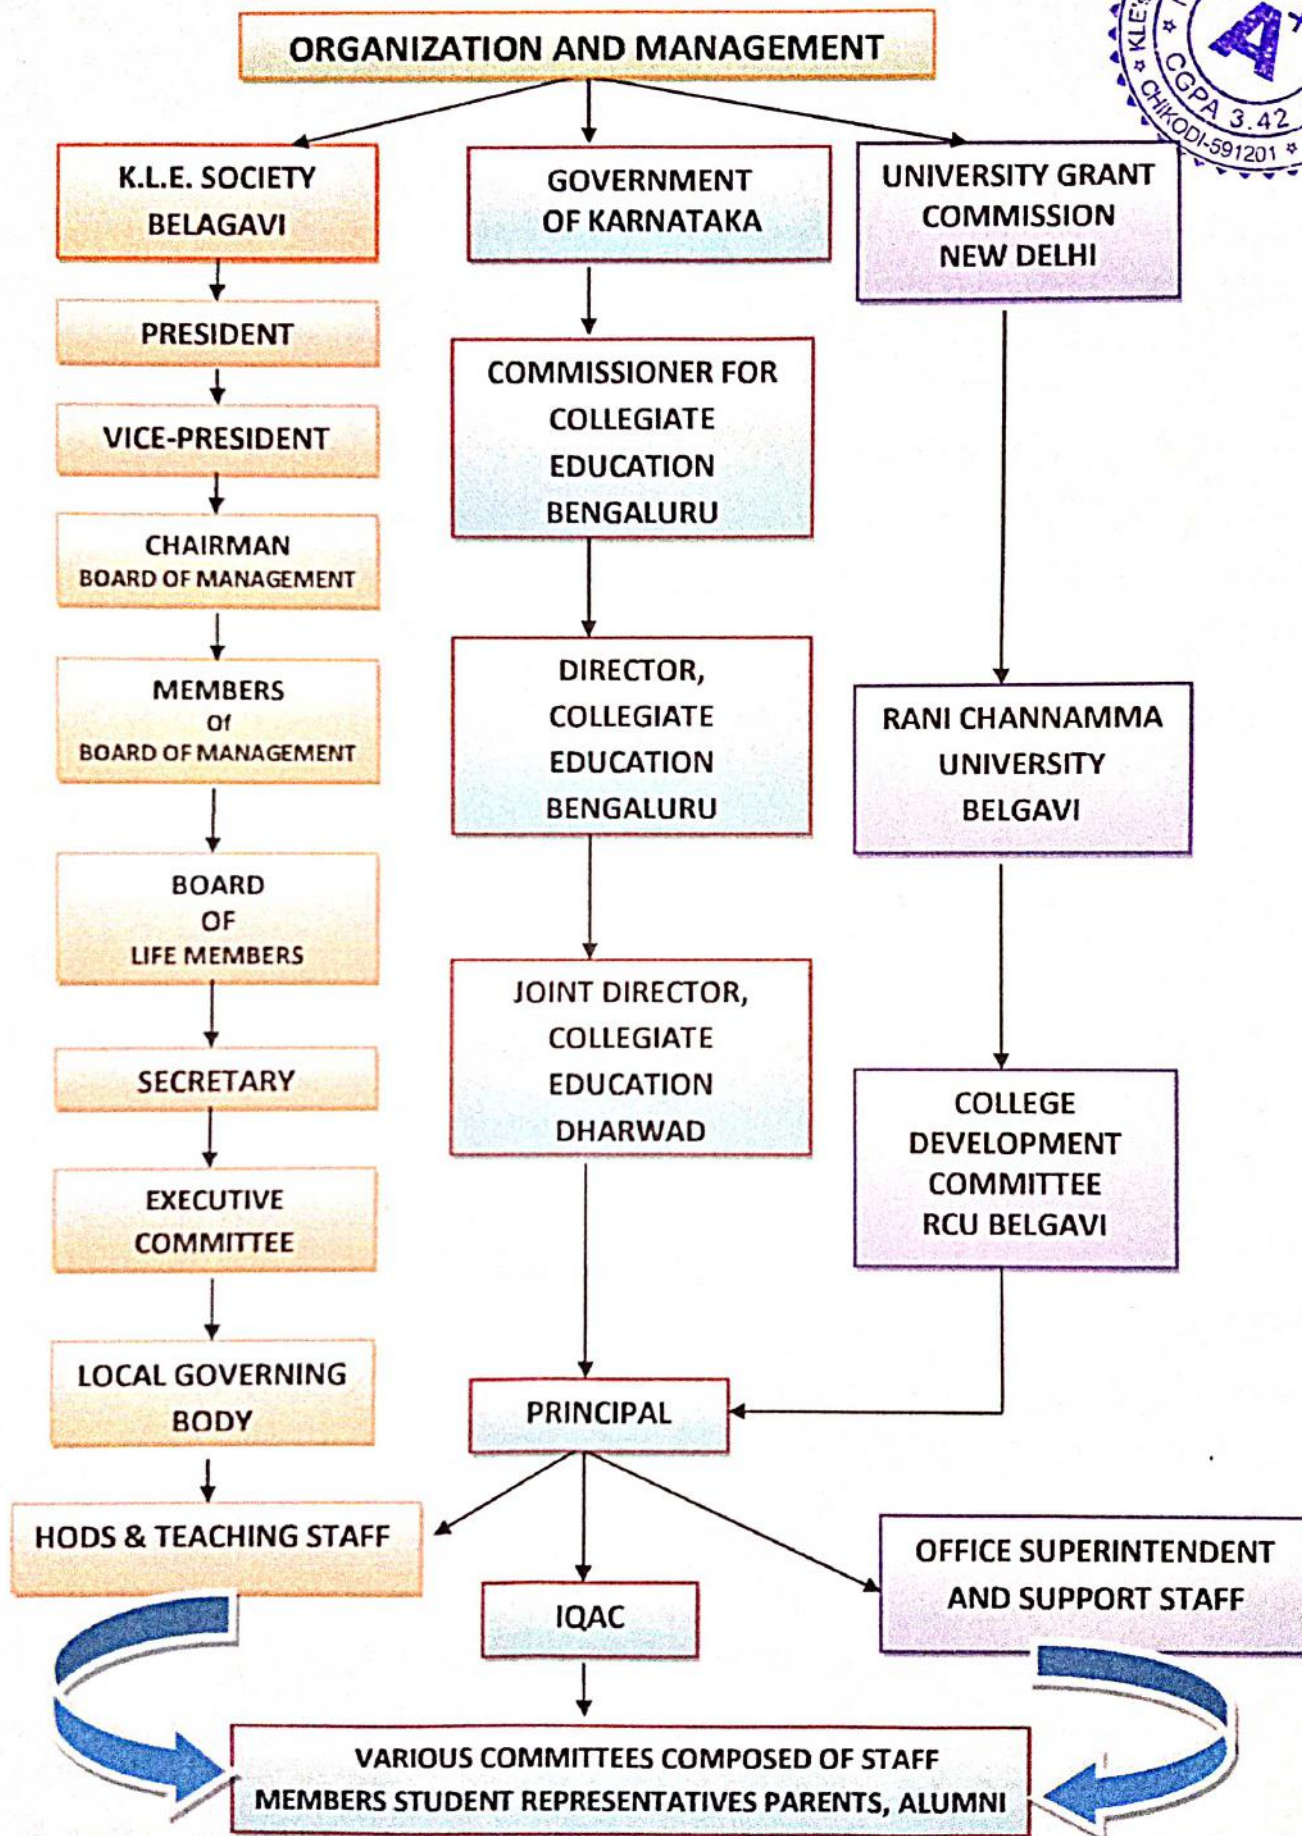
ORGANIZATION AND MANAGEMENT

KLE'S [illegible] A CGPA 3.42 CHIKODI-591201

K.L.E. SOCIETY BELAGAVI

PRESIDENT

VICE-PRESIDENT

CHAIRMAN BOARD OF MANAGEMENT

MEMBERS Of BOARD OF MANAGEMENT

BOARD OF LIFE MEMBERS

SECRETARY

EXECUTIVE COMMITTEE

LOCAL GOVERNING BODY

HODS & TEACHING STAFF

GOVERNMENT OF KARNATAKA

COMMISSIONER FOR COLLEGIATE EDUCATION BENGALURU

DIRECTOR, COLLEGIATE EDUCATION BENGALURU

JOINT DIRECTOR, COLLEGIATE EDUCATION DHARWAD

PRINCIPAL

IQAC

UNIVERSITY GRANT COMMISSION NEW DELHI

RANI CHANNAMMA UNIVERSITY BELGAVI

COLLEGE DEVELOPMENT COMMITTEE RCU BELGAVI

OFFICE SUPERINTENDENT AND SUPPORT STAFF

VARIOUS COMMITTEES COMPOSED OF STAFF MEMBERS STUDENT REPRESENTATIVES PARENTS, ALUMNI